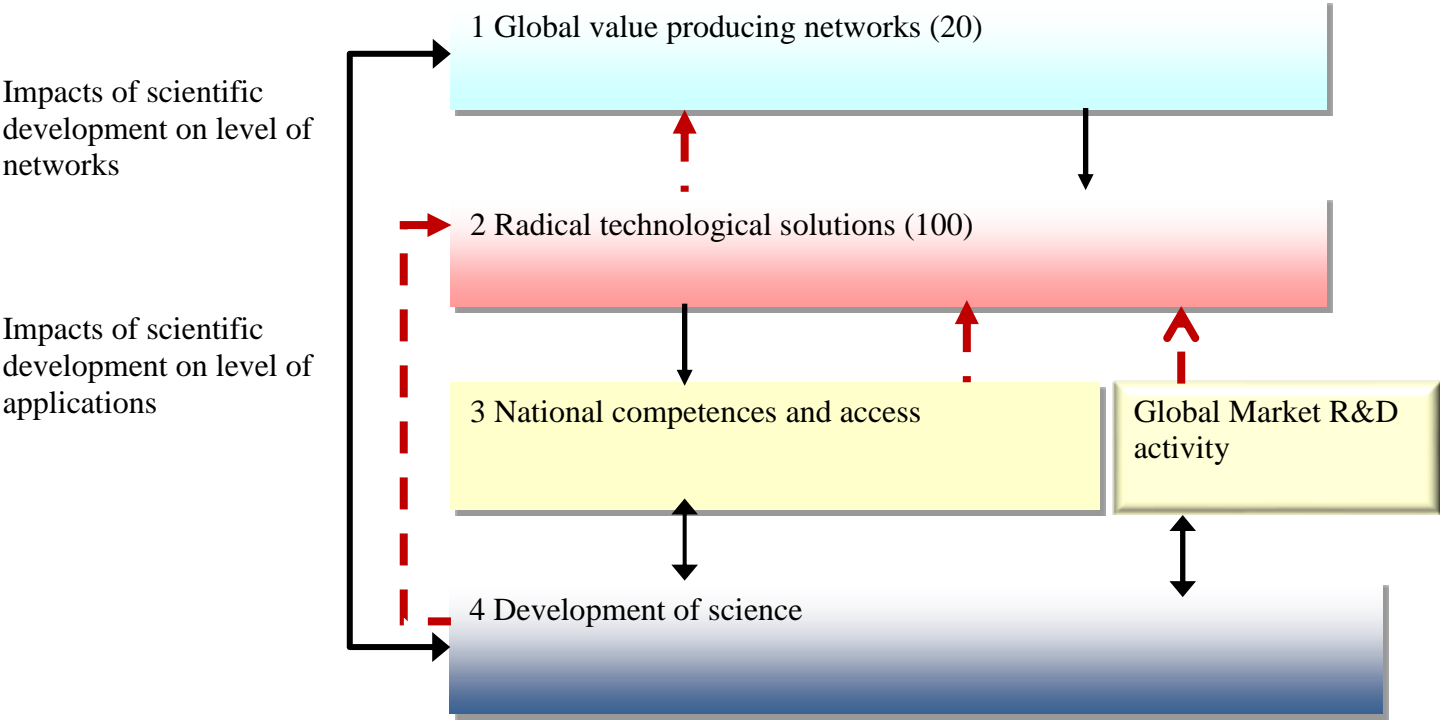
Impacts of scientific development on level of networks

Impacts of scientific development on level of applications

1 Global value producing networks (20)

2 Radical technological solutions (100)

3 National competences and access

Global Market R&D activity

4 Development of science